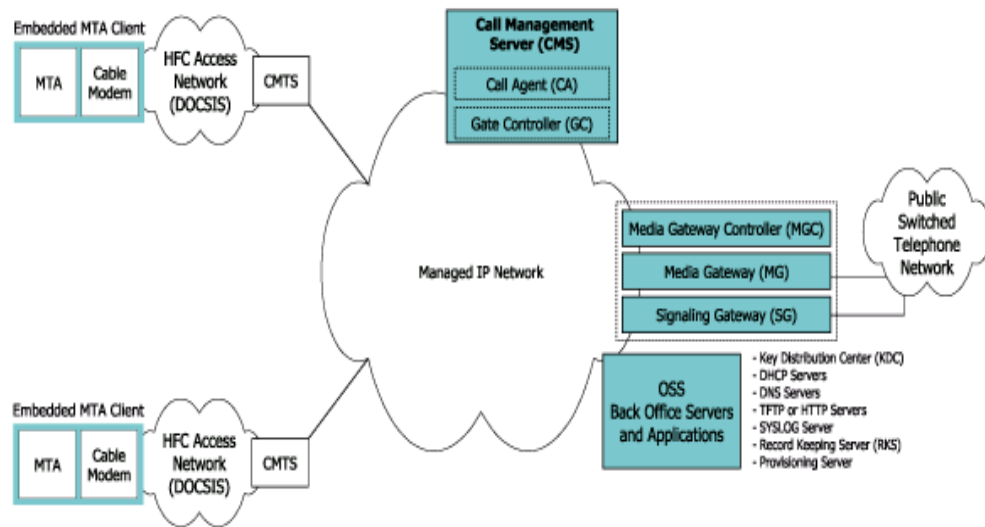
Embedded MTA Client

MTA

Cable Modem

HFC Access Network (DOCSIS)

CMTS

Call Management Server (CMS)

Call Agent (CA)

Gate Controller (GC)

Managed IP Network

Media Gateway Controller (MGC)

Media Gateway (MG)

Signaling Gateway (SG)

Public Switched Telephone Network

Embedded MTA Client

MTA

Cable Modem

HFC Access Network (DOCSIS)

CMTS

OSS Back Office Servers and Applications

- Key Distribution Center (KDC)
- DHCP Servers
- DNS Servers
- TFTP or HTTP Servers
- SYSLOG Server
- Record Keeping Server (RKS)
- Provisioning Server